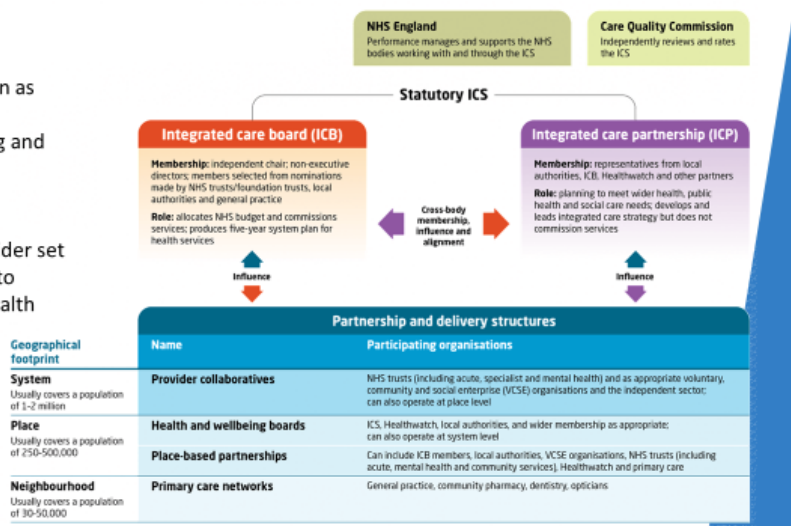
n as

g and

der set
to
alth

NHS England
Performance manages and supports the NHS bodies working with and through the ICS

Care Quality Commission
Independently reviews and rates the ICS

Statutory ICS

Integrated care board (ICB)
Membership: independent chair; non-executive directors; members selected from nominations made by NHS trusts/foundation trusts, local authorities and general practice
Role: allocates NHS budget and commissions services; produces five-year system plan for health services

Cross-body membership, influence and alignment

Integrated care partnership (ICP)
Membership: representatives from local authorities, ICB, Healthwatch and other partners
Role: planning to meet wider health, public health and social care needs; develops and leads integrated care strategy but does not commission services

Influence

Influence

Partnership and delivery structures

| Geographical footprint | Name | Participating organisations |
|---|---|---|
| System Usually covers a population of 1–2 million | Provider collaboratives | NHS trusts (including acute, specialist and mental health) and as appropriate voluntary, community and social enterprise (VCSE) organisations and the independent sector; can also operate at place level |
| Place Usually covers a population of 250-500,000 | Health and wellbeing boards | ICS, Healthwatch, local authorities, and wider membership as appropriate; can also operate at system level |
| | Place-based partnerships | Can include ICB members, local authorities, VCSE organisations, NHS trusts (including acute, mental health and community services), Healthwatch and primary care |
| Neighbourhood Usually covers a population of 30-50,000 | Primary care networks | General practice, community pharmacy, dentistry, opticians |